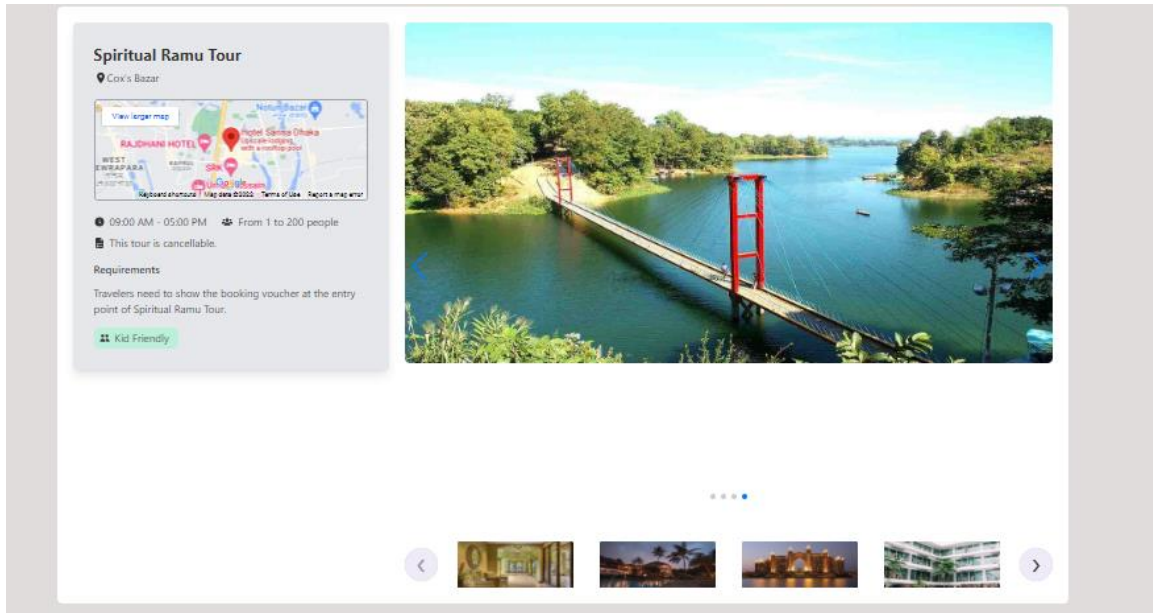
Spiritual Ramu Tour

Cox's Bazar

View larger map

Notun Bazar

RAJDHANI HOTEL

Hotel Sarina Dhaka
Upscale lodging with a rooftop pool

WEST
EWRAPARA

Google

Keyboard shortcuts | Map data ©2022 | Terms of Use | Report a map error

09:00 AM - 05:00 PM

From 1 to 200 people

This tour is cancellable.

Requirements

Travelers need to show the booking voucher at the entry point of Spiritual Ramu Tour.

Kid Friendly

‹

›